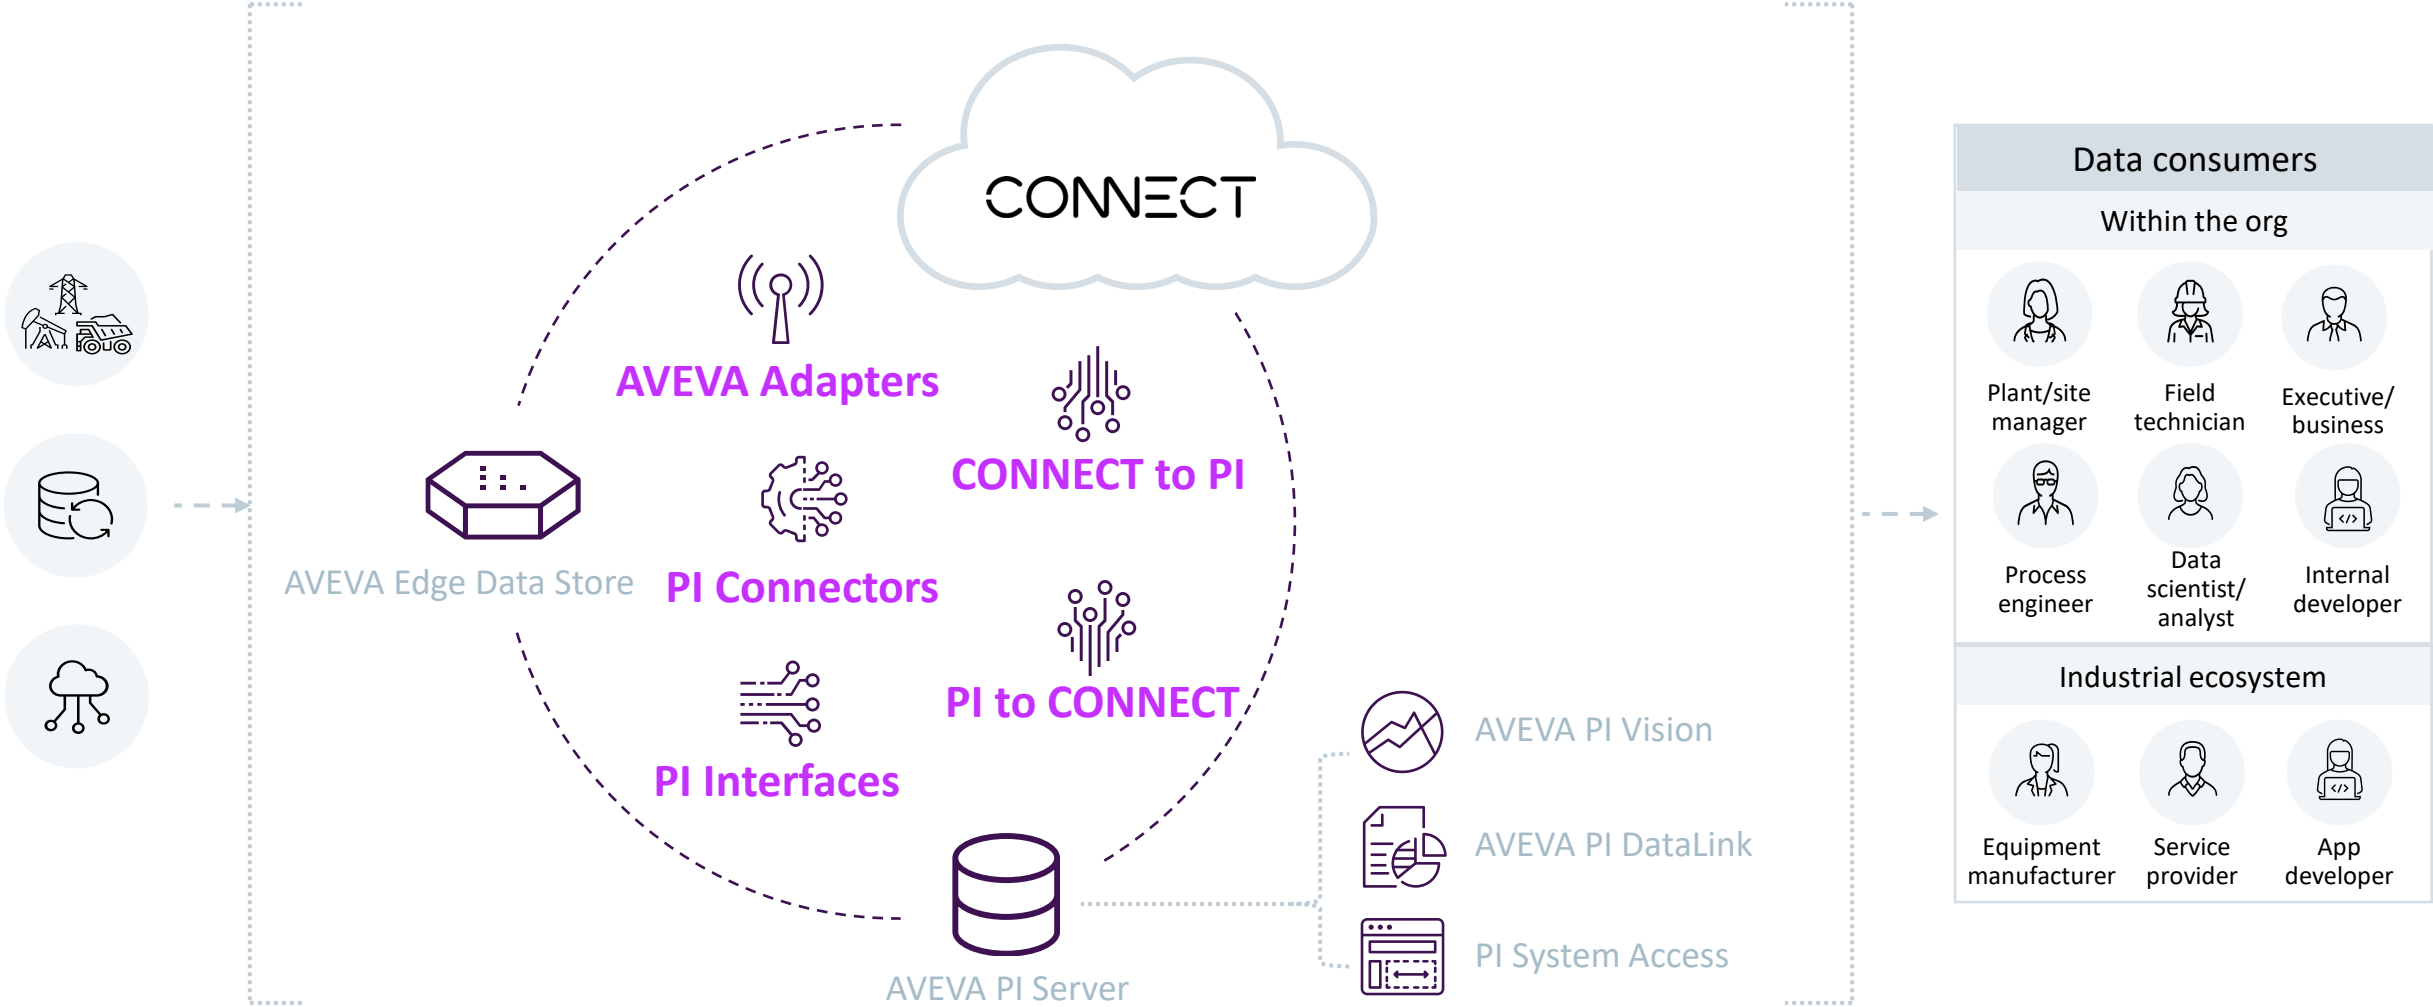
CONNECT

AVEVA Adapters

CONNECT to PI

AVEVA Edge Data Store

PI Connectors

PI to CONNECT

PI Interfaces

AVEVA PI Server

AVEVA PI Vision

AVEVA PI DataLink

PI System Access

Data consumers

Within the org

Plant/site manager

Field technician

Executive/ business

Process engineer

Data scientist/ analyst

Internal developer

Industrial ecosystem

Equipment manufacturer

Service provider

App developer